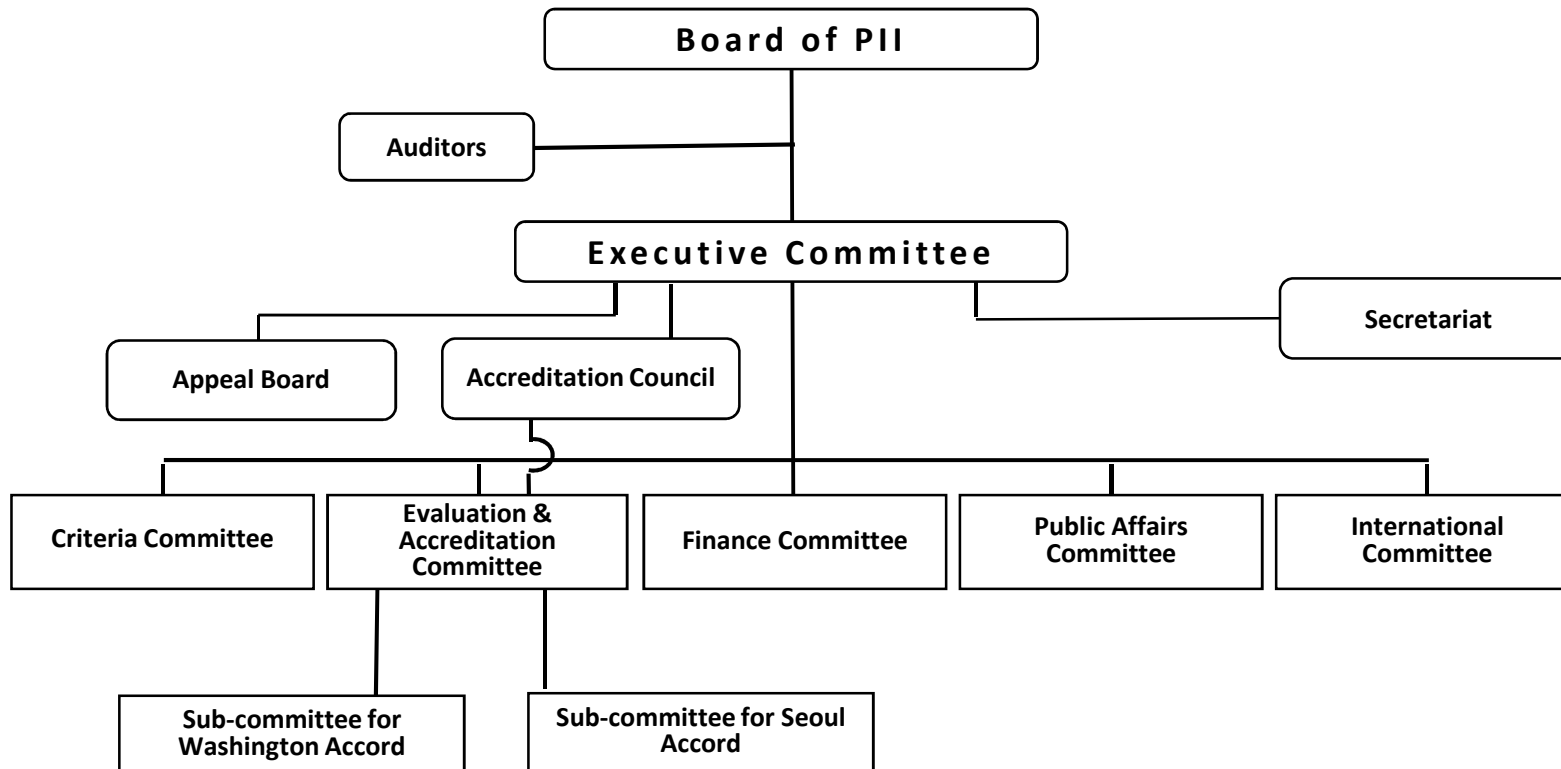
Board of PII

Auditors

Executive Committee

Secretariat

Appeal Board

Accreditation Council

Criteria Committee

Evaluation & Accreditation Committee

Finance Committee

Public Affairs Committee

International Committee

Sub-committee for Washington Accord

Sub-committee for Seoul Accord